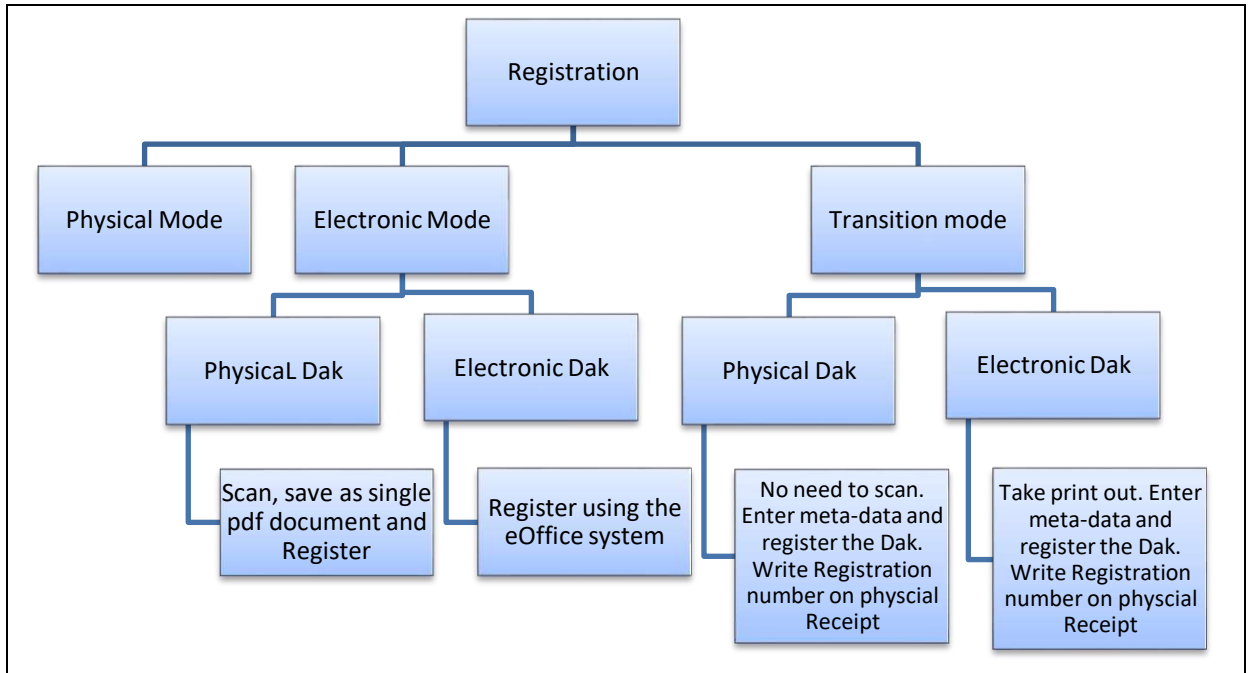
Registration

Physical Mode

Electronic Mode

Transition mode

PhysicaL Dak

Electronic Dak

Physical Dak

Electronic Dak

Scan, save as single pdf document and Register

Register using the eOffice system

No need to scan. Enter meta-data and register the Dak. Write Registration number on physcial Receipt

Take print out. Enter meta-data and register the Dak. Write Registration number on physcial Receipt